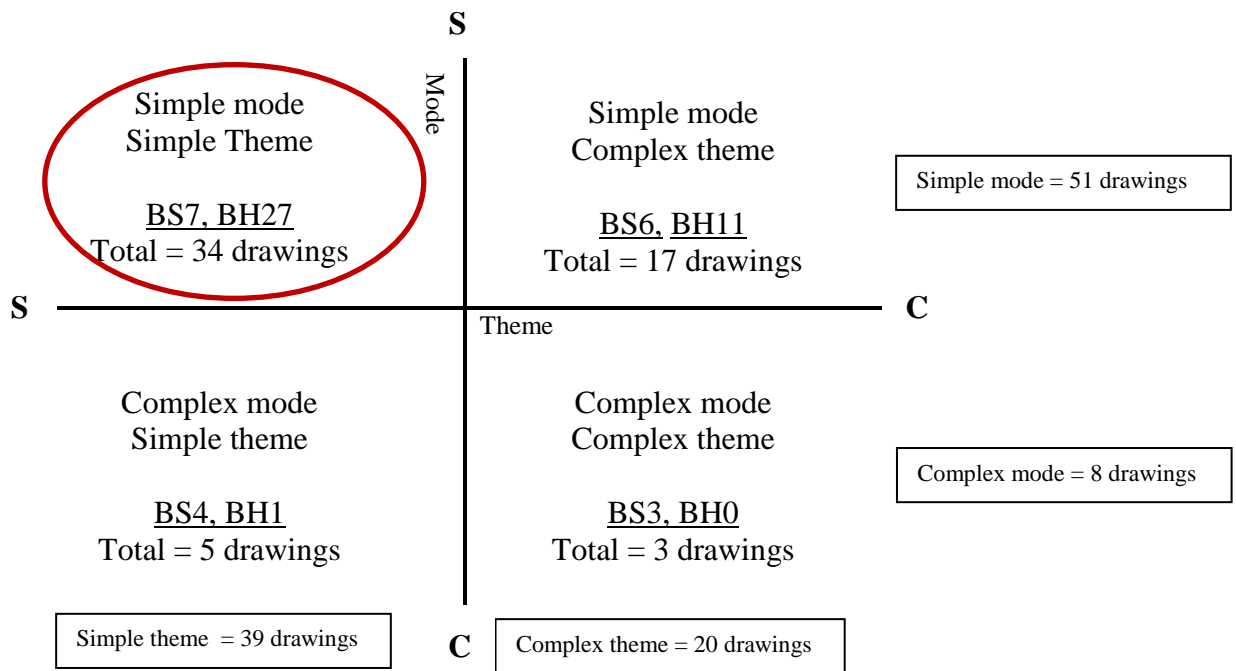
S

Mode

Simple mode
Simple Theme

BS7, BH27
Total = 34 drawings

Simple mode
Complex theme

BS6, BH11
Total = 17 drawings

Simple mode = 51 drawings

S

Theme

C

Complex mode
Simple theme

BS4, BH1
Total = 5 drawings

Complex mode
Complex theme

BS3, BH0
Total = 3 drawings

Complex mode = 8 drawings

Simple theme = 39 drawings

C

Complex theme = 20 drawings